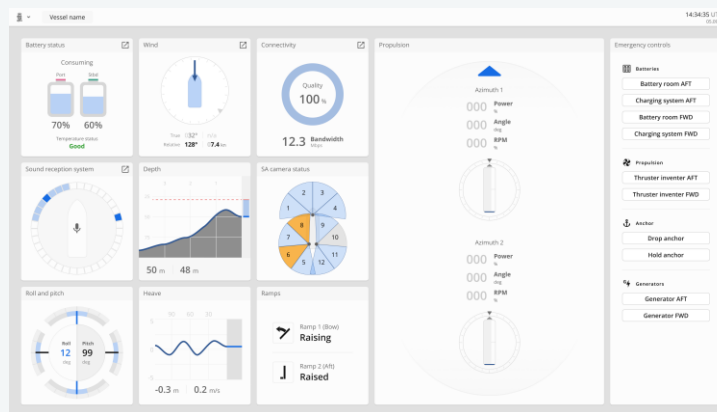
Vessel name

14:34:35 U

Battery status

Consuming

Port

Stbd

70%

60%

Temperature status

Good

Wind

True 32°

Relative 128°

7.4

Connectivity

Quality

100 %

12.3 Bandwidth

Mbps

Propulsion

Azimuth 1

000 Power

%

000 Angle

deg

000 RPM

%

Azimuth 2

000 Power

%

000 Angle

deg

000 RPM

%

Emergency controls

Batteries

Battery room AFT

Charging system AFT

Battery room FWD

Charging system FWD

Propulsion

Thruster inverter AFT

Thruster inverter FWD

Anchor

Drop anchor

Hold anchor

Generators

Generator AFT

Generator FWD

Sound reception system

Depth

50 m

48 m

SA camera status

1 2 3 4 7 8 9 10 6 5 12 11

Roll and pitch

Roll

12

deg

Pitch

99

deg

Heave

30 60 90

-0.3 m

0.2 m/s

Ramps

Ramp 1 (Bow)

Raising

Ramp 2 (Aft)

Raised